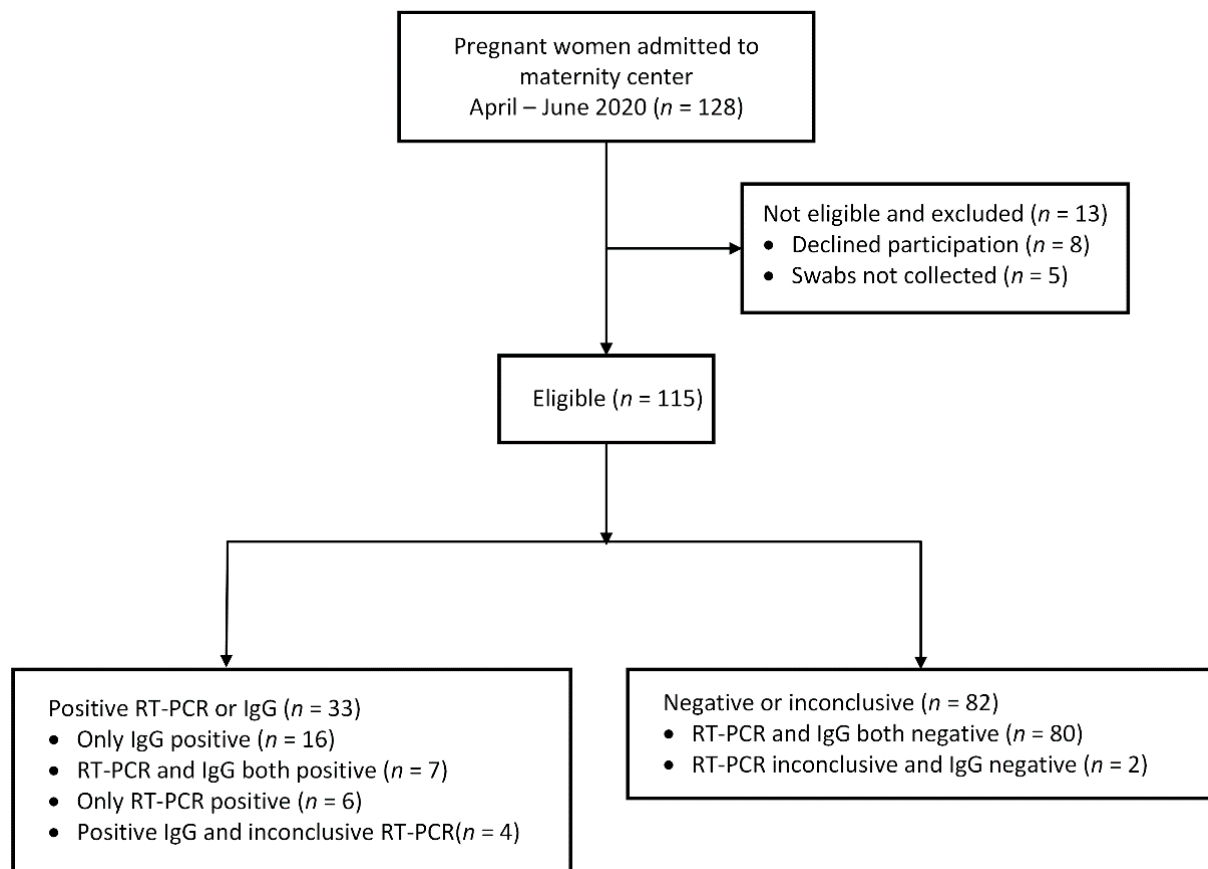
Pregnant women admitted to maternity center
April – June 2020 ($n$ = 128)

Not eligible and excluded ($n$ = 13)
- Declined participation ($n$ = 8)
- Swabs not collected ($n$ = 5)

Eligible ($n$ = 115)

Positive RT-PCR or IgG ($n$ = 33)
- Only IgG positive ($n$ = 16)
- RT-PCR and IgG both positive ($n$ = 7)
- Only RT-PCR positive ($n$ = 6)
- Positive IgG and inconclusive RT-PCR($n$ = 4)

Negative or inconclusive ($n$ = 82)
- RT-PCR and IgG both negative ($n$ = 80)
- RT-PCR inconclusive and IgG negative ($n$ = 2)